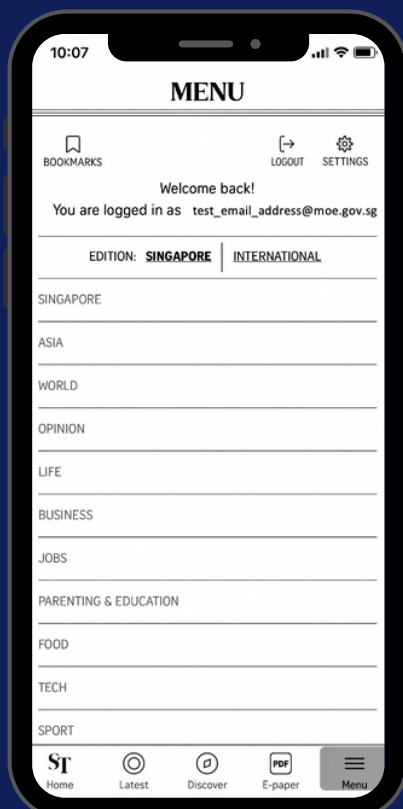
10:07

MENU

BOOKMARKS

LOGOUT

SETTINGS

Welcome back!

You are logged in as test_email_address@moe.gov.sg

EDITION: SINGAPORE | INTERNATIONAL

SINGAPORE

ASIA

WORLD

OPINION

LIFE

BUSINESS

JOBS

PARENTING & EDUCATION

FOOD

TECH

SPORT

ST
Home

Latest

Discover

PDF
E-paper

Menu